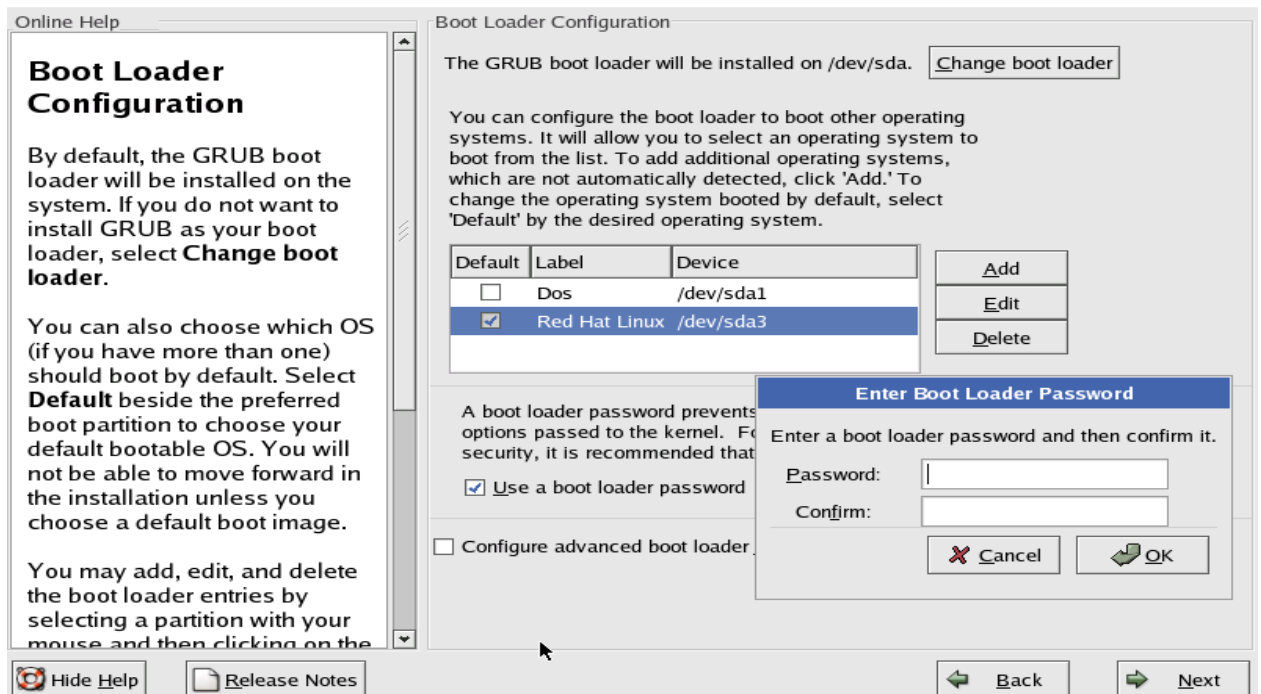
Online Help

Boot Loader Configuration

By default, the GRUB boot loader will be installed on the system. If you do not want to install GRUB as your boot loader, select **Change boot loader**.

You can also choose which OS (if you have more than one) should boot by default. Select **Default** beside the preferred boot partition to choose your default bootable OS. You will not be able to move forward in the installation unless you choose a default boot image.

You may add, edit, and delete the boot loader entries by selecting a partition with your mouse and then clicking on the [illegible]

Boot Loader Configuration

The GRUB boot loader will be installed on /dev/sda. Change boot loader

You can configure the boot loader to boot other operating systems. It will allow you to select an operating system to boot from the list. To add additional operating systems, which are not automatically detected, click 'Add.' To change the operating system booted by default, select 'Default' by the desired operating system.

| Default | Label | Device |
|---|---|---|
| ☐ | Dos | /dev/sda1 |
| ☑ | Red Hat Linux | /dev/sda3 |

Add

Edit

Delete

A boot loader password prevents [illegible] options passed to the kernel. F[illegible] security, it is recommended that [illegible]

☑ Use a boot loader password

☐ Configure advanced boot loader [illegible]

Enter Boot Loader Password

Enter a boot loader password and then confirm it.

Password:

Confirm:

Cancel

OK

Hide Help

Release Notes

Back

Next